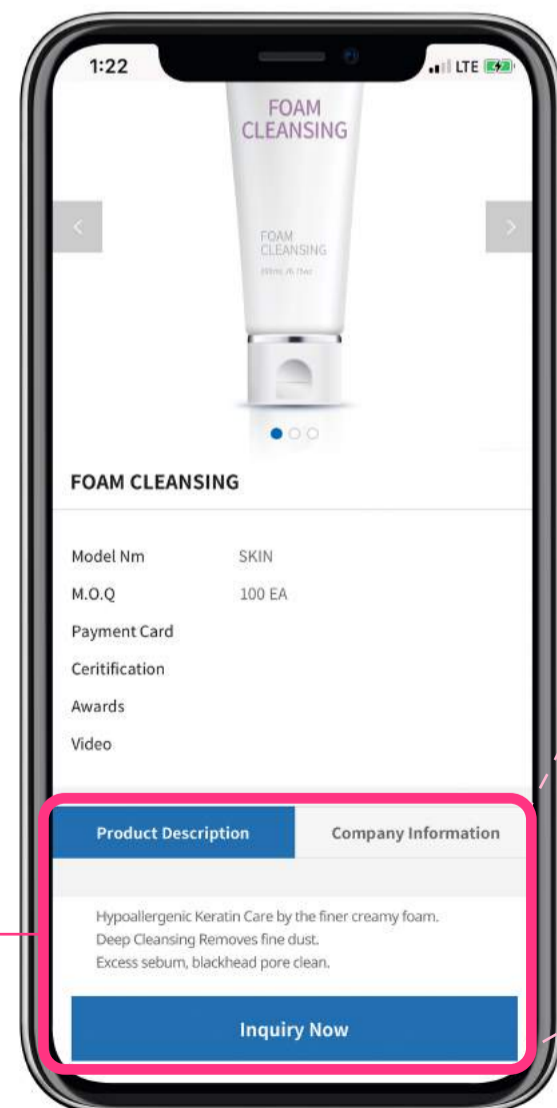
1:22

LTE

FOAM CLEANSING

FOAM CLEANSING

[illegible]

FOAM CLEANSING

| Model Nm | SKIN |
|---|---|
| M.O.Q | 100 EA |
| Payment Card | |
| Ceritification | |
| Awards | |
| Video | |

Product Description

Company Information

Hypoallergenic Keratin Care by the finer creamy foam.
Deep Cleansing Removes fine dust.
Excess sebum, blackhead pore clean.

Inquiry Now